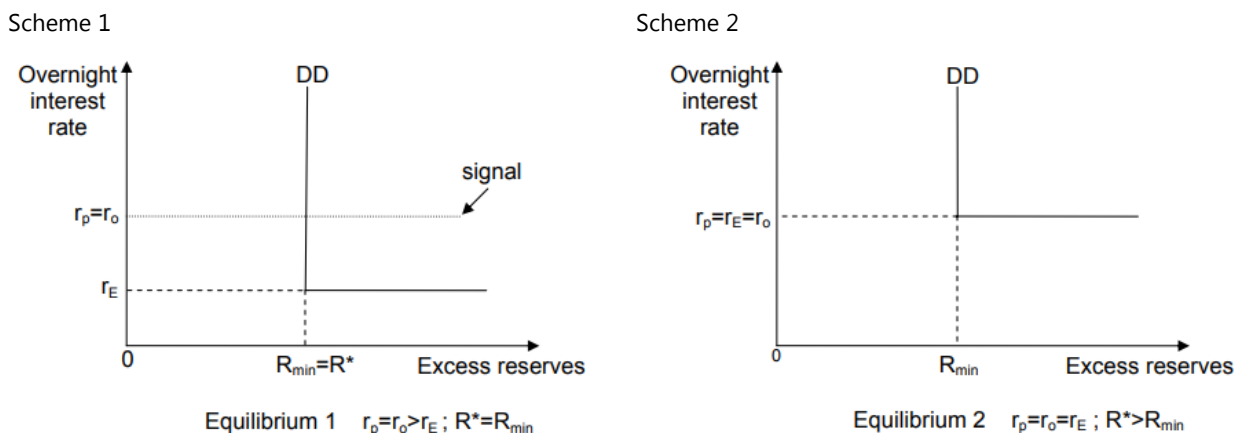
Scheme 1

Overnight interest rate

DD

signal

$r_p=r_o$

$r_E$

0

$R_{min}=R^*$

Excess reserves

Equilibrium 1 $r_p=r_o>r_E$ ; $R^*=R_{min}$

Scheme 2

Overnight interest rate

DD

$r_p=r_E=r_o$

0

$R_{min}$

Excess reserves

Equilibrium 2 $r_p=r_o=r_E$ ; $R^*>R_{min}$